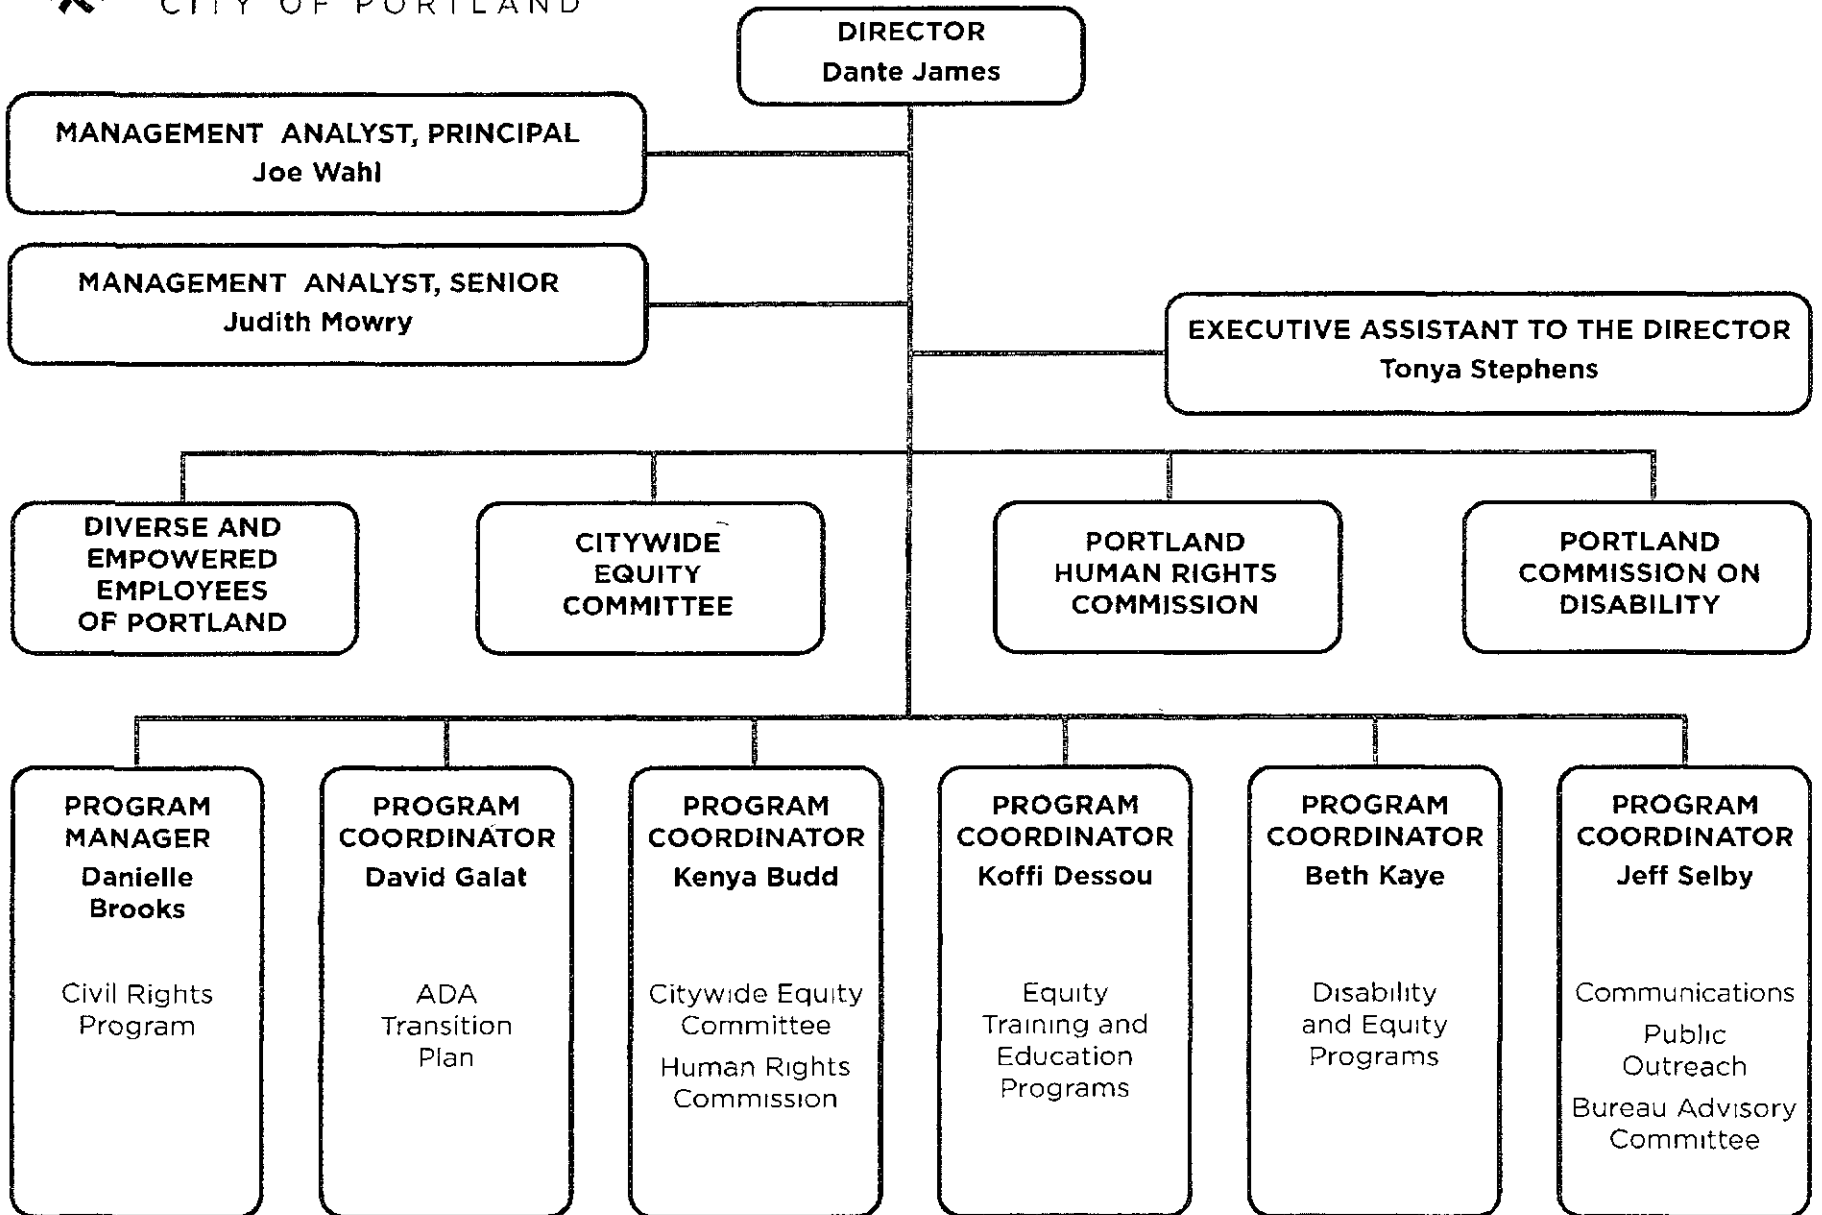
CITY OF PORTLAND

DIRECTOR
Dante James

MANAGEMENT ANALYST, PRINCIPAL
Joe Wahl

MANAGEMENT ANALYST, SENIOR
Judith Mowry

EXECUTIVE ASSISTANT TO THE DIRECTOR
Tonya Stephens

DIVERSE AND EMPOWERED EMPLOYEES OF PORTLAND

CITYWIDE EQUITY COMMITTEE

PORTLAND HUMAN RIGHTS COMMISSION

PORTLAND COMMISSION ON DISABILITY

PROGRAM MANAGER
Danielle Brooks

Civil Rights Program

PROGRAM COORDINATOR
David Galat

ADA Transition Plan

PROGRAM COORDINATOR
Kenya Budd

Citywide Equity Committee

Human Rights Commission

PROGRAM COORDINATOR
Koffi Dessou

Equity Training and Education Programs

PROGRAM COORDINATOR
Beth Kaye

Disability and Equity Programs

PROGRAM COORDINATOR
Jeff Selby

Communications

Public Outreach

Bureau Advisory Committee